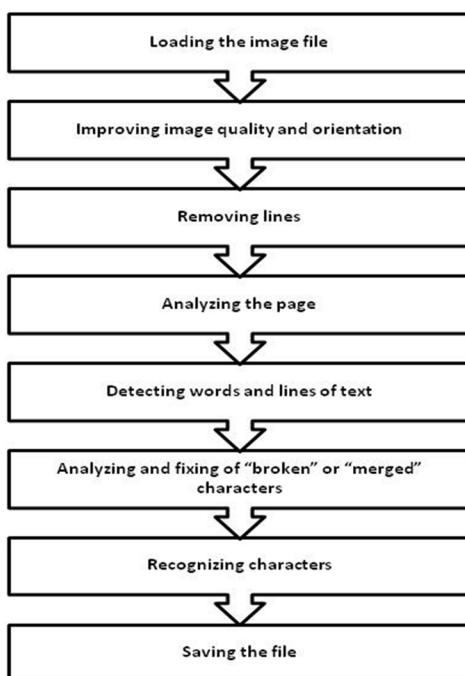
Loading the image file

Improving image quality and orientation

Removing lines

Analyzing the page

Detecting words and lines of text

Analyzing and fixing of "broken" or "merged" characters

Recognizing characters

Saving the file